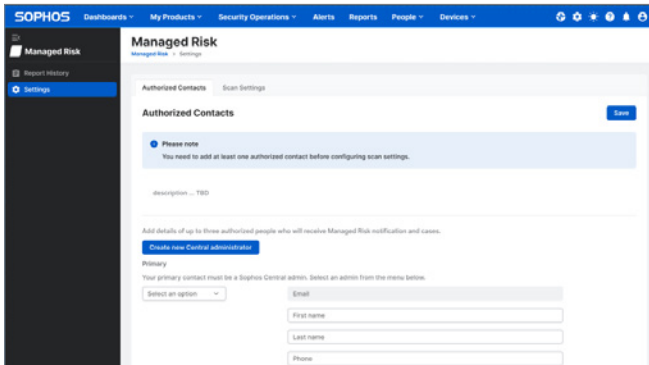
SOPHOS Dashboards My Products Security Operations Alerts Reports People Devices

Managed Risk

Report History

Settings

Managed Risk

Managed Risk > Settings

Authorized Contacts Scan Settings

Authorized Contacts

Save

Please note

You need to add at least one authorized contact before configuring scan settings.

description ... TBD

Add details of up to three authorized people who will receive Managed Risk notification and cases.

Create new Central administrator

Primary

Your primary contact must be a Sophos Central admin. Select an admin from the menu below.

Select an option

Email

First name

Last name

Phone